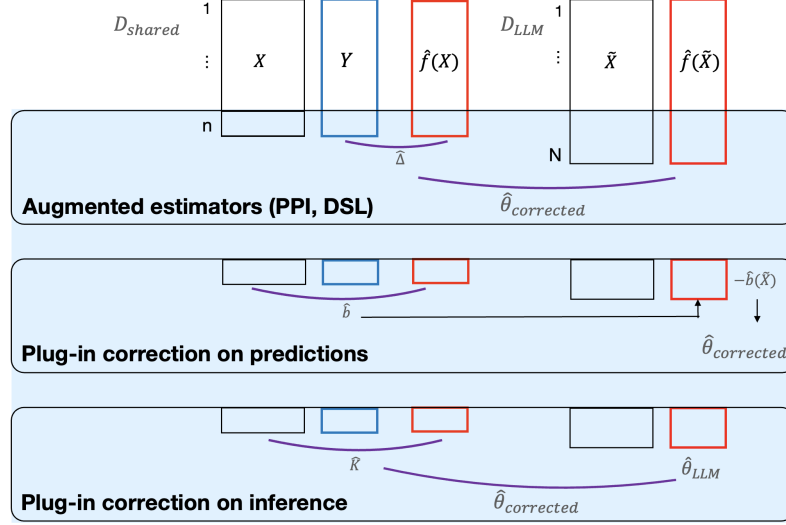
$D_{shared}$ 1 ⋮ n $X$ $Y$ $\hat{f}(X)$

$D_{LLM}$ 1 ⋮ N $\tilde{X}$ $\hat{f}(\tilde{X})$

$\hat{\Delta}$

$\hat{\theta}_{corrected}$

Augmented estimators (PPI, DSL)

$\hat{b}$

$-\hat{b}(\tilde{X})$

$\hat{\theta}_{corrected}$

Plug-in correction on predictions

$\hat{K}$

$\hat{\theta}_{LLM}$

$\hat{\theta}_{corrected}$

Plug-in correction on inference